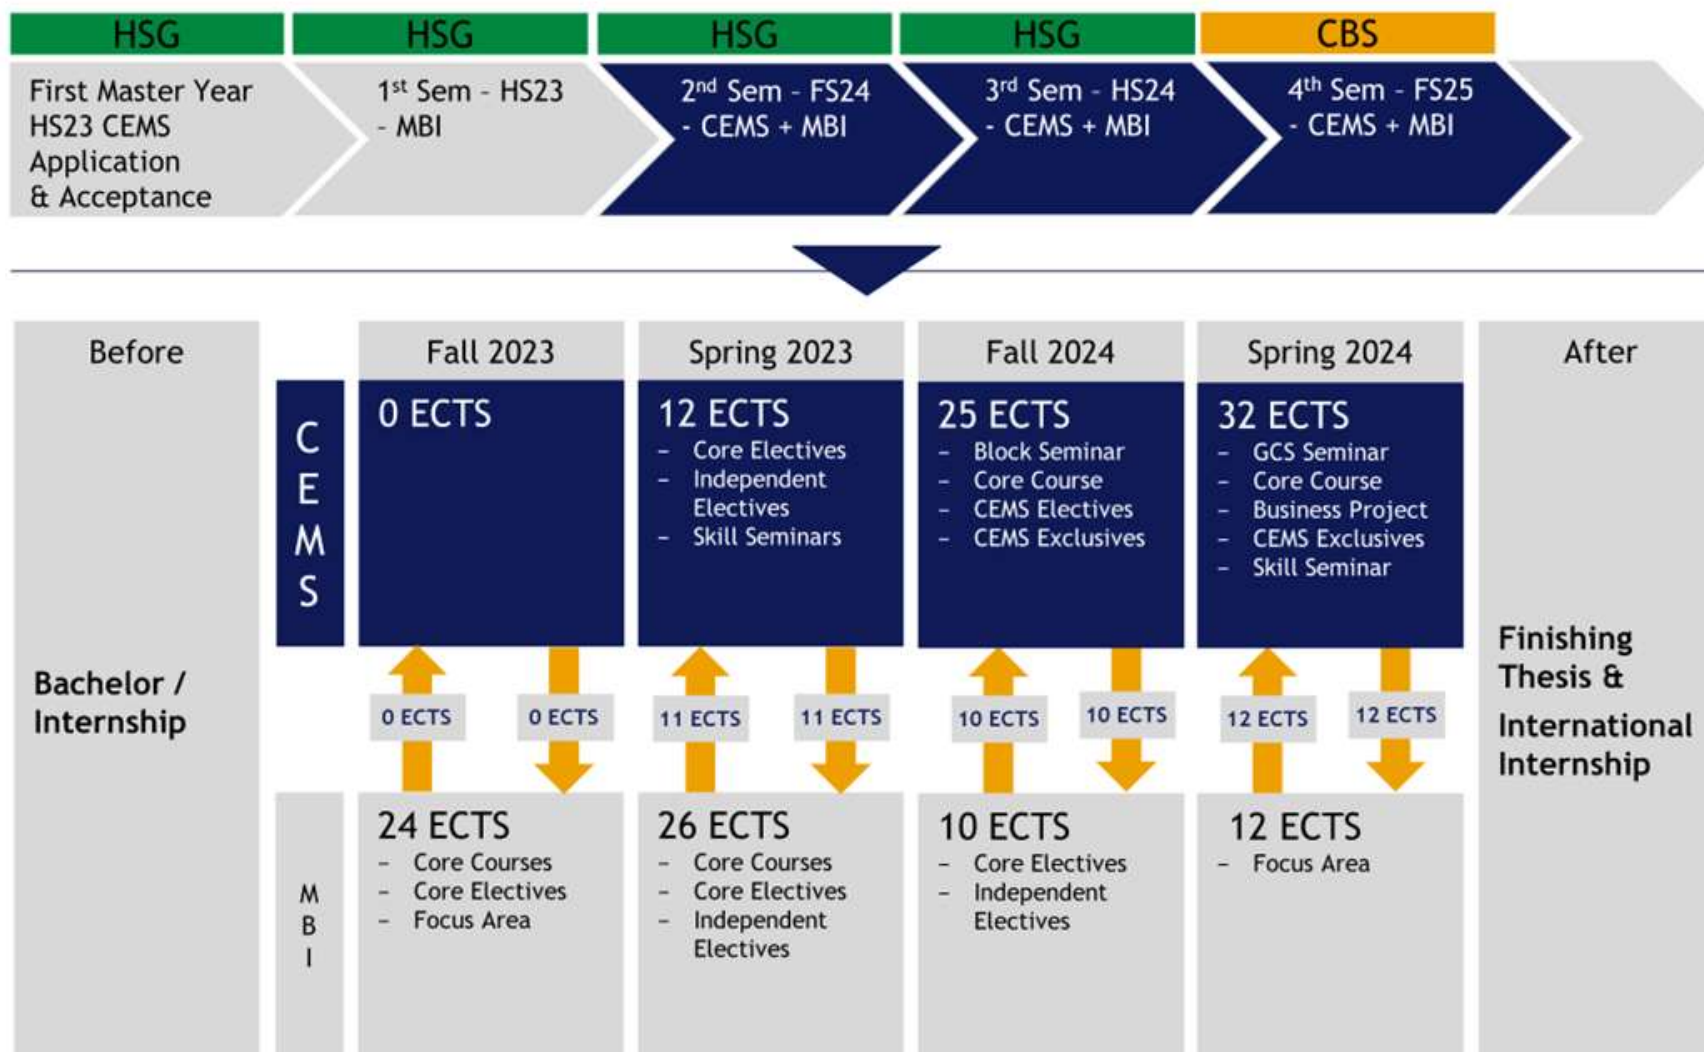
HSG

First Master Year HS23 CEMS Application & Acceptance

HSG

1$^{st}$ Sem - HS23 - MBI

HSG

2$^{nd}$ Sem - FS24 - CEMS + MBI

HSG

3$^{rd}$ Sem - HS24 - CEMS + MBI

CBS

4$^{th}$ Sem - FS25 - CEMS + MBI

Before

Bachelor / Internship

CEMS

Fall 2023

0 ECTS

0 ECTS

0 ECTS

24 ECTS
- Core Courses
- Core Electives
- Focus Area

Spring 2023

12 ECTS
- Core Electives
- Independent Electives
- Skill Seminars

11 ECTS

11 ECTS

26 ECTS
- Core Courses
- Core Electives
- Independent Electives

Fall 2024

25 ECTS
- Block Seminar
- Core Course
- CEMS Electives
- CEMS Exclusives

10 ECTS

10 ECTS

10 ECTS
- Core Electives
- Independent Electives

Spring 2024

32 ECTS
- GCS Seminar
- Core Course
- Business Project
- CEMS Exclusives
- Skill Seminar

12 ECTS

12 ECTS

12 ECTS
- Focus Area

MBI

After

Finishing Thesis & International Internship